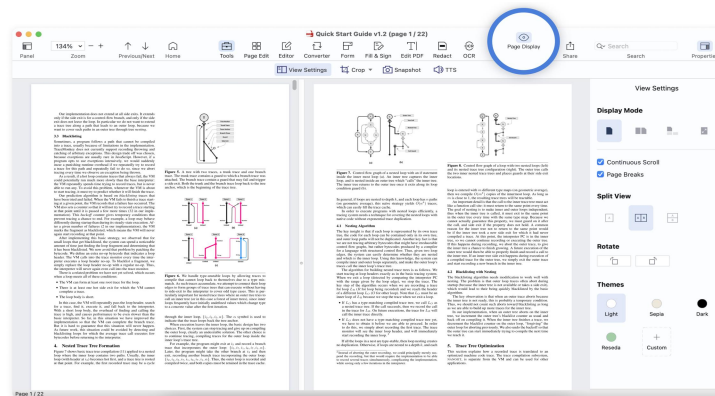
Quick Start Guide v1.2 (page 1 / 22)

134%
Panel Zoom Previous/Next Home Tools Page Edit Editor Converter Form Fill & Sign Edit PDF Redact OCR Page Display Share Search Properties

View Settings Crop Snapshot TTS

View Settings

Display Mode

Continuous Scroll
Page Breaks

Split View

Rotate

Themes

Light Sepia Dark
Reseda Custom

Page 1 / 22

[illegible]